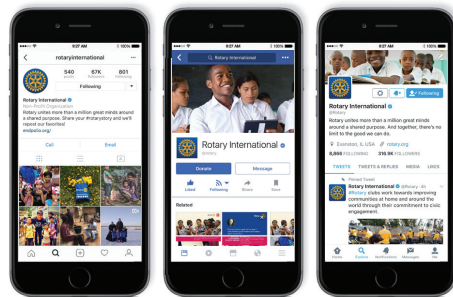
9:27 AM

rotaryinternational

540 posts
67K followers
801 following

Following

Rotary International
Non-Profit Organization
Rotary unites more than a million great minds around a shared purpose. Share your #rotarystory and we'll repost our favorites!
endpolio.org/

Call
Email

9:27 AM

Rotary International

Rotary International
@Rotary

Donate
Message

Liked
Following
Share
Save

Related

9:27 AM

Following

Rotary International
@Rotary

Rotary unites more than a million great minds around a shared purpose. And together, there's no limit to the good we can do.

Evanston, IL USA
rotary.org

316.9K FOLLOWERS

TWEETS
TWEETS & REPLIES
MEDIA
LIKES

Pinned Tweet

Rotary International @Rotary
#Rotary clubs work towards improving communities at home and around the world through their commitment to civic engagement.

Home
Explore
Notifications
Messages
Me